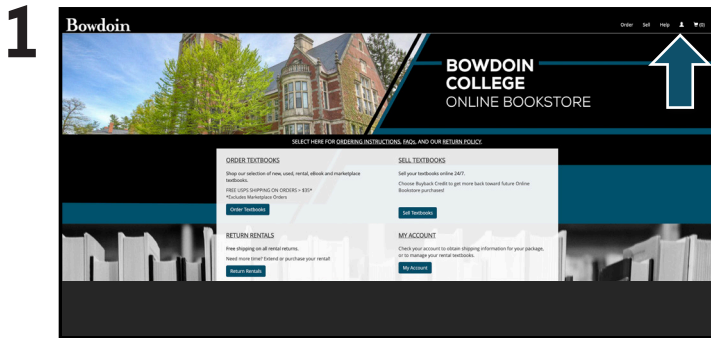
1

Bowdoin

Order Sell Help (0)

BOWDOIN COLLEGE ONLINE BOOKSTORE

SELECT HERE FOR ORDERING INSTRUCTIONS, FAQs, AND OUR RETURN POLICY.

ORDER TEXTBOOKS

Shop our selection of new, used, rental, eBook and marketplace textbooks.

FREE USPS SHIPPING ON ORDERS > $35*
*Excludes Marketplace Orders

Order Textbooks

SELL TEXTBOOKS

Sell your textbooks online 24/7.

Choose Buyback Credit to get more back toward future Online Bookstore purchases!

Sell Textbooks

RETURN RENTALS

Free shipping on all rental returns.

Need more time? Extend or purchase your rental!

Return Rentals

MY ACCOUNT

Check your account to obtain shipping information for your package, or to manage your rental textbooks.

My Account